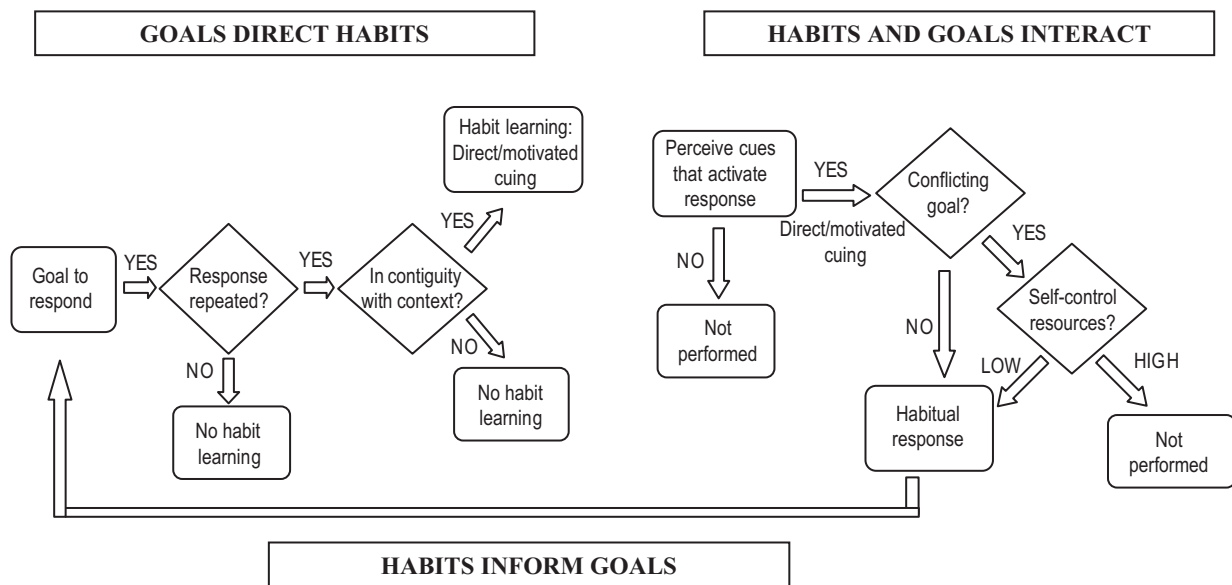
GOALS DIRECT HABITS

HABITS AND GOALS INTERACT

Goal to respond

YES

Response repeated?

NO

No habit learning

YES

In contiguity with context?

YES

Habit learning: Direct/motivated cuing

NO

No habit learning

Perceive cues that activate response

NO

Not performed

YES

Direct/motivated cuing

Conflicting goal?

NO

YES

Self-control resources?

LOW

HIGH

Habitual response

Not performed

HABITS INFORM GOALS